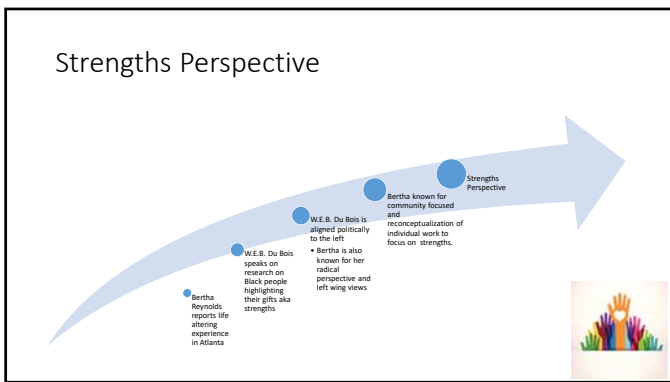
Strengths Perspective

Bertha Reynolds reports life altering experience in Atlanta

W.E.B. Du Bois speaks on research on Black people highlighting their gifts aka strengths

W.E.B. Du Bois is aligned politically to the left

• Bertha is also known for her radical perspective and left wing views

Bertha known for community focused and reconceptualization of individual work to focus on strengths.

Strengths Perspective